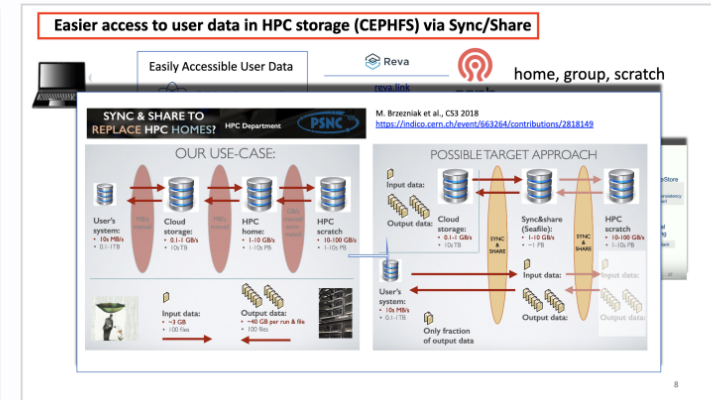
Easier access to user data in HPC storage (CEPHFS) via Sync/Share

Easily Accessible User Data

Reva

reva.link

home, group, scratch

SYNC & SHARE TO REPLACE HPC HOMES?

HPC Department

PSNC

M. Brzezniak et al., CS3 2018

https://indico.cern.ch/event/663264/contributions/2818149

OUR USE-CASE:

User's system:
• 10s MB/s
• 0.1-1TB

Cloud storage:
• 0.1-1 GB/s
• 10s TB

HPC home:
• 1-10 GB/s
• 1-10s PB

HPC scratch
• 10-100 GB/s
• 1-10s PB

Input data:
• ~3 GB
• 100 files

Output data:
• ~40 GB per run & file
• 100 files

POSSIBLE TARGET APPROACH

Input data:

Output data:

Cloud storage:
• 0.1-1 GB/s
• 10s TB

Sync&share (Seafile):
• 1-10 GB/s
• ~1 PB

HPC scratch
• 10-100 GB/s
• 1-10s PB

SYNC & SHARE

SYNC & SHARE

Input data:

Output data:

User's system:
• 10s MB/s
• 0.1-1TB

Only fraction of output data

8